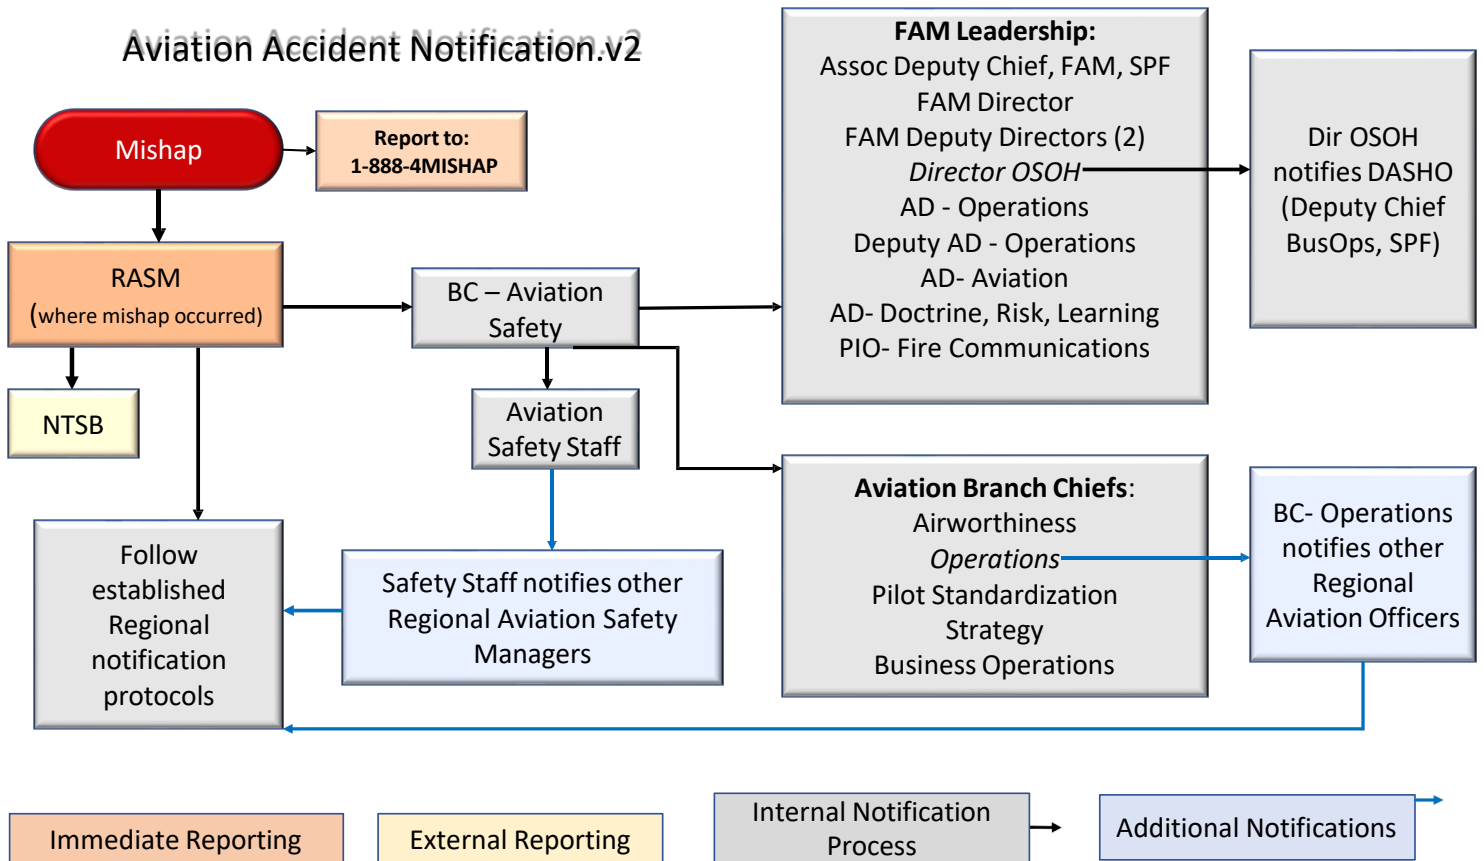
Aviation Accident Notification.v2

Mishap

Report to:
1-888-4MISHAP

RASM
(where mishap occurred)

NTSB

BC – Aviation Safety

Aviation Safety Staff

FAM Leadership:
Assoc Deputy Chief, FAM, SPF
FAM Director
FAM Deputy Directors (2)
Director OSOH
AD - Operations
Deputy AD - Operations
AD- Aviation
AD- Doctrine, Risk, Learning
PIO- Fire Communications

Dir OSOH notifies DASHO (Deputy Chief BusOps, SPF)

Aviation Branch Chiefs:
Airworthiness
Operations
Pilot Standardization
Strategy
Business Operations

BC- Operations notifies other Regional Aviation Officers

Follow established Regional notification protocols

Safety Staff notifies other Regional Aviation Safety Managers

Immediate Reporting

External Reporting

Internal Notification Process

Additional Notifications